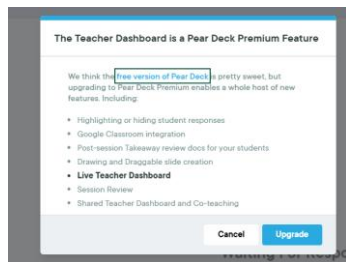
The Teacher Dashboard is a Pear Deck Premium Feature

We think the free version of Pear Deck is pretty sweet, but upgrading to Pear Deck Premium enables a whole host of new features. Including:

- Highlighting or hiding student responses
- Google Classroom integration
- Post-session Takeaway review docs for your students
- Drawing and Draggable slide creation
- Live Teacher Dashboard
- Session Review
- Shared Teacher Dashboard and Co-teaching

Cancel Upgrade

Waiting For Respo